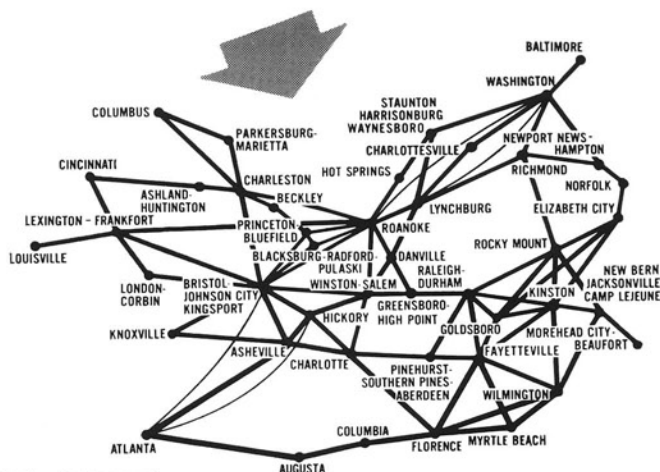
BALTIMORE
WASHINGTON
STAUNTON
HARRISONBURG
WAYNESBORO
COLUMBUS
PARKERSBURG-MARIETTA
CHARLOTTESVILLE
NEWPORT NEWS-HAMPTON
CINCINNATI
HOT SPRINGS
CHARLESTON
RICHMOND
ASHLAND-HUNTINGTON
NORFOLK
BECKLEY
LYNCHBURG
LEXINGTON - FRANKFORT
PRINCETON-BLUEFIELD
ROANOKE
ELIZABETH CITY
LOUISVILLE
BLACKSBURG-RADFORD-PULASKI
DANVILLE
ROCKY MOUNT
LONDON-CORBIN
BRISTOL-JOHNSON CITY KINGSPORT
WINSTON-SALEM
RALEIGH-DURHAM
NEW BERN JACKSONVILLE CAMP LEJEUNE
KINSTON
GREENSBORO-HIGH POINT
KNOXVILLE
HICKORY
GOLDSBORO
MOREHEAD CITY-BEAUFORT
ASHEVILLE
FAYETTEVILLE
CHARLOTTE
PINEHURST-SOUTHERN PINES-ABERDEEN
WILMINGTON
COLUMBIA
ATLANTA
FLORENCE
MYRTLE BEACH
AUGUSTA